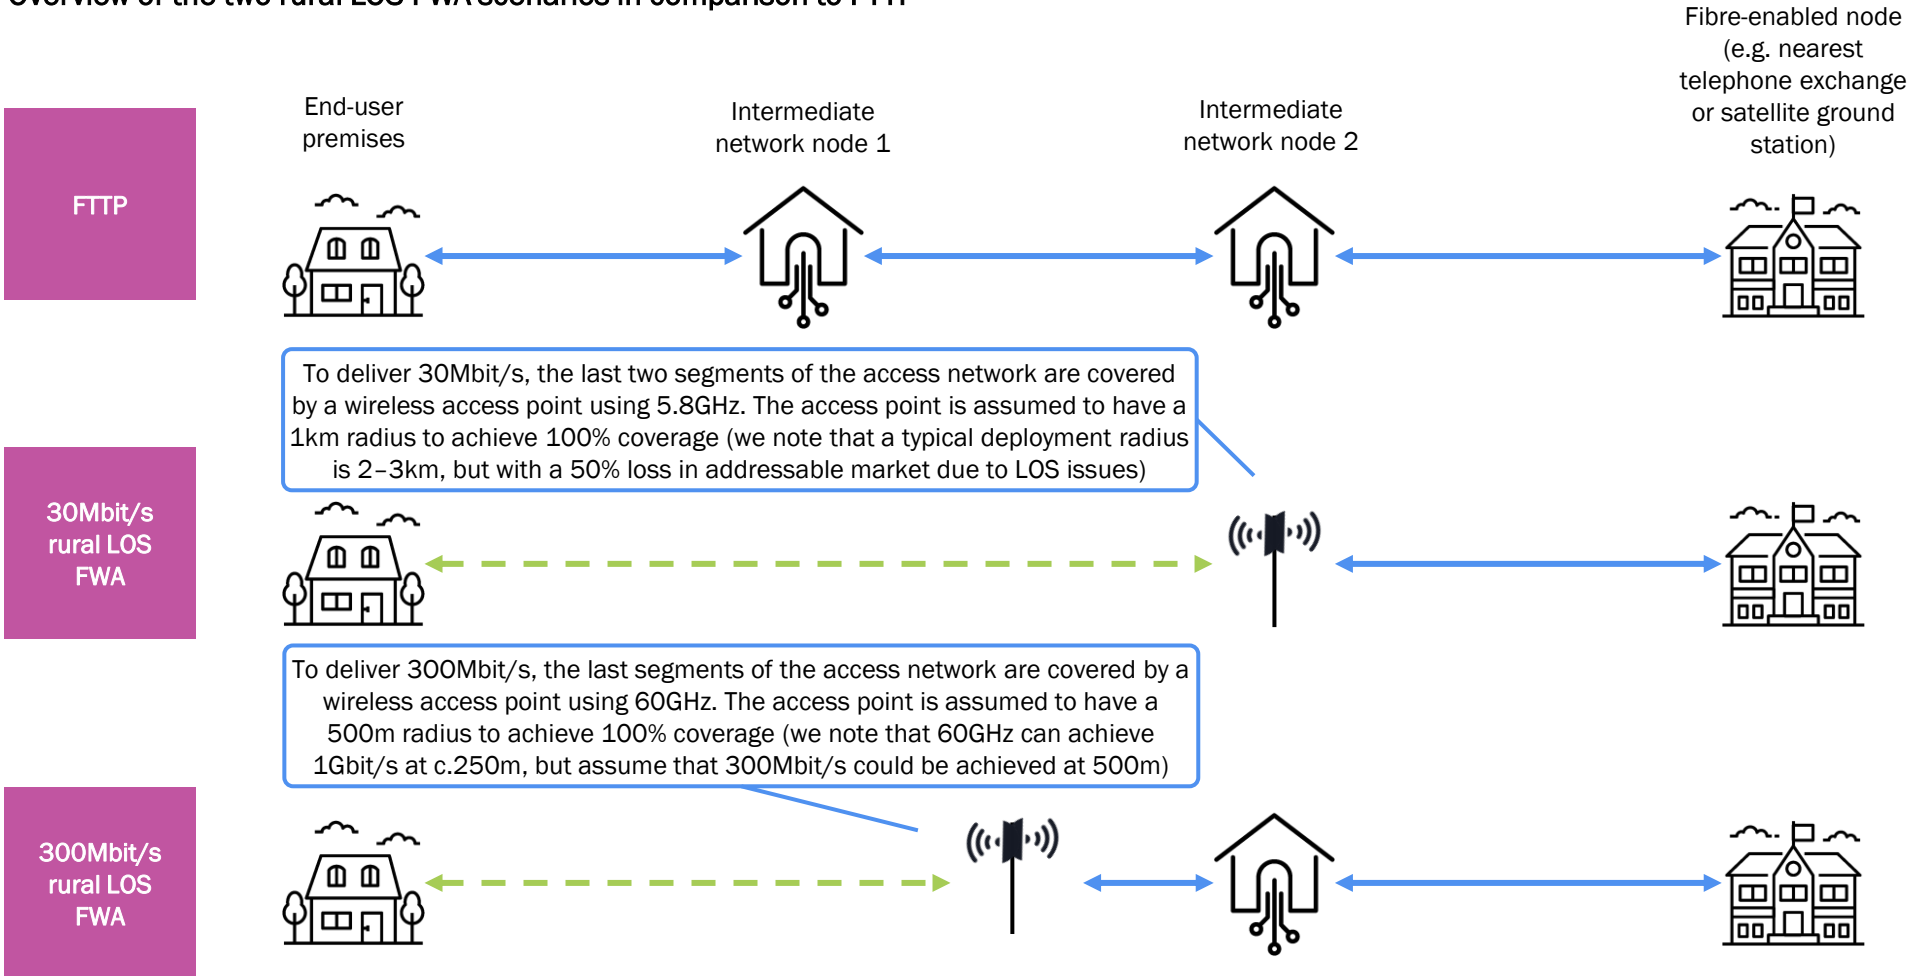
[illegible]

Fibre-enabled node (e.g. nearest telephone exchange or satellite ground station)

End-user premises

Intermediate network node 1

Intermediate network node 2

FTTP

To deliver 30Mbit/s, the last two segments of the access network are covered by a wireless access point using 5.8GHz. The access point is assumed to have a 1km radius to achieve 100% coverage (we note that a typical deployment radius is 2–3km, but with a 50% loss in addressable market due to LOS issues)

30Mbit/s rural LOS FWA

To deliver 300Mbit/s, the last segments of the access network are covered by a wireless access point using 60GHz. The access point is assumed to have a 500m radius to achieve 100% coverage (we note that 60GHz can achieve 1Gbit/s at c.250m, but assume that 300Mbit/s could be achieved at 500m)

300Mbit/s rural LOS FWA